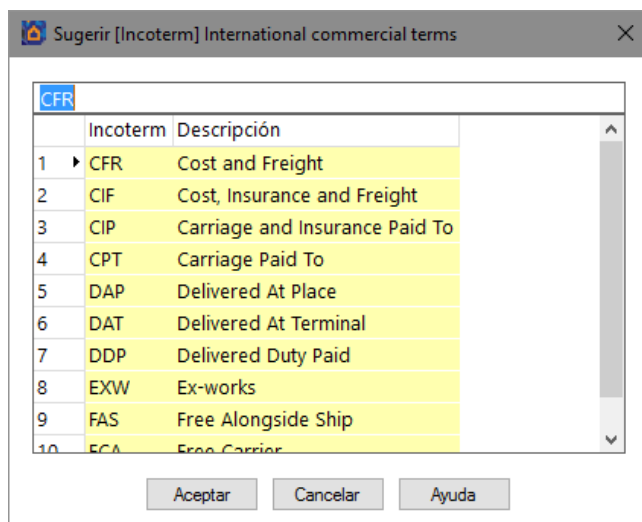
Sugerir [Incoterm] International commercial terms

CFR

|  | Incoterm | Descripción |
|---|---|---|
| 1 | CFR | Cost and Freight |
| 2 | CIF | Cost, Insurance and Freight |
| 3 | CIP | Carriage and Insurance Paid To |
| 4 | CPT | Carriage Paid To |
| 5 | DAP | Delivered At Place |
| 6 | DAT | Delivered At Terminal |
| 7 | DDP | Delivered Duty Paid |
| 8 | EXW | Ex-works |
| 9 | FAS | Free Alongside Ship |
| 10 | FCA | Free Carrier |

Aceptar Cancelar Ayuda